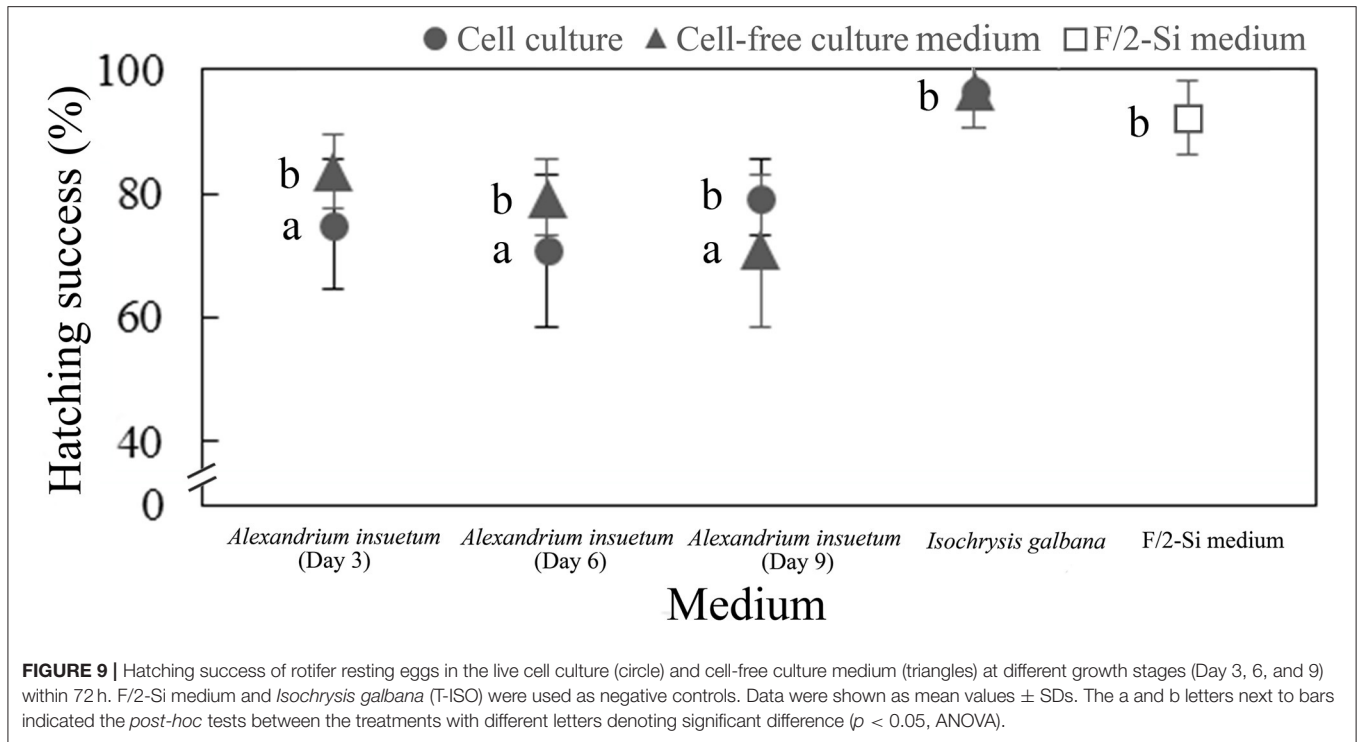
● Cell culture ▲ Cell-free culture medium □ F/2-Si medium

Hatching success (%)

100
80
60
40
0

b
a
b
a
b
a
b
b

Alexandrium insuetum (Day 3)
Alexandrium insuetum (Day 6)
Alexandrium insuetum (Day 9)
Isochrysis galbana
F/2-Si medium

Medium

**FIGURE 9 |** Hatching success of rotifer resting eggs in the live cell culture (circle) and cell-free culture medium (triangles) at different growth stages (Day 3, 6, and 9) within 72 h. F/2-Si medium and *Isochrysis galbana* (T-ISO) were used as negative controls. Data were shown as mean values $\pm$ SDs. The a and b letters next to bars indicated the *post-hoc* tests between the treatments with different letters denoting significant difference ($p < 0.05$, ANOVA).